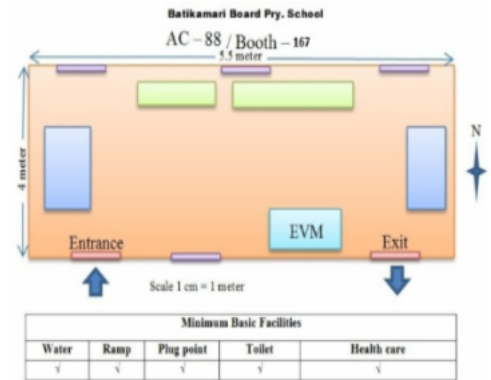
Batikamari Board Pry. School

AC – 88 / Booth – 167

5.5 meter

4 meter

N

EVM

Entrance

Exit

Scale 1 cm = 1 meter

| Minimum Basic Facilities | | | | |
|---|---|---|---|---|
| Water | Ramp | Plug point | Toilet | Health care |
| √ | √ | √ | √ | √ |